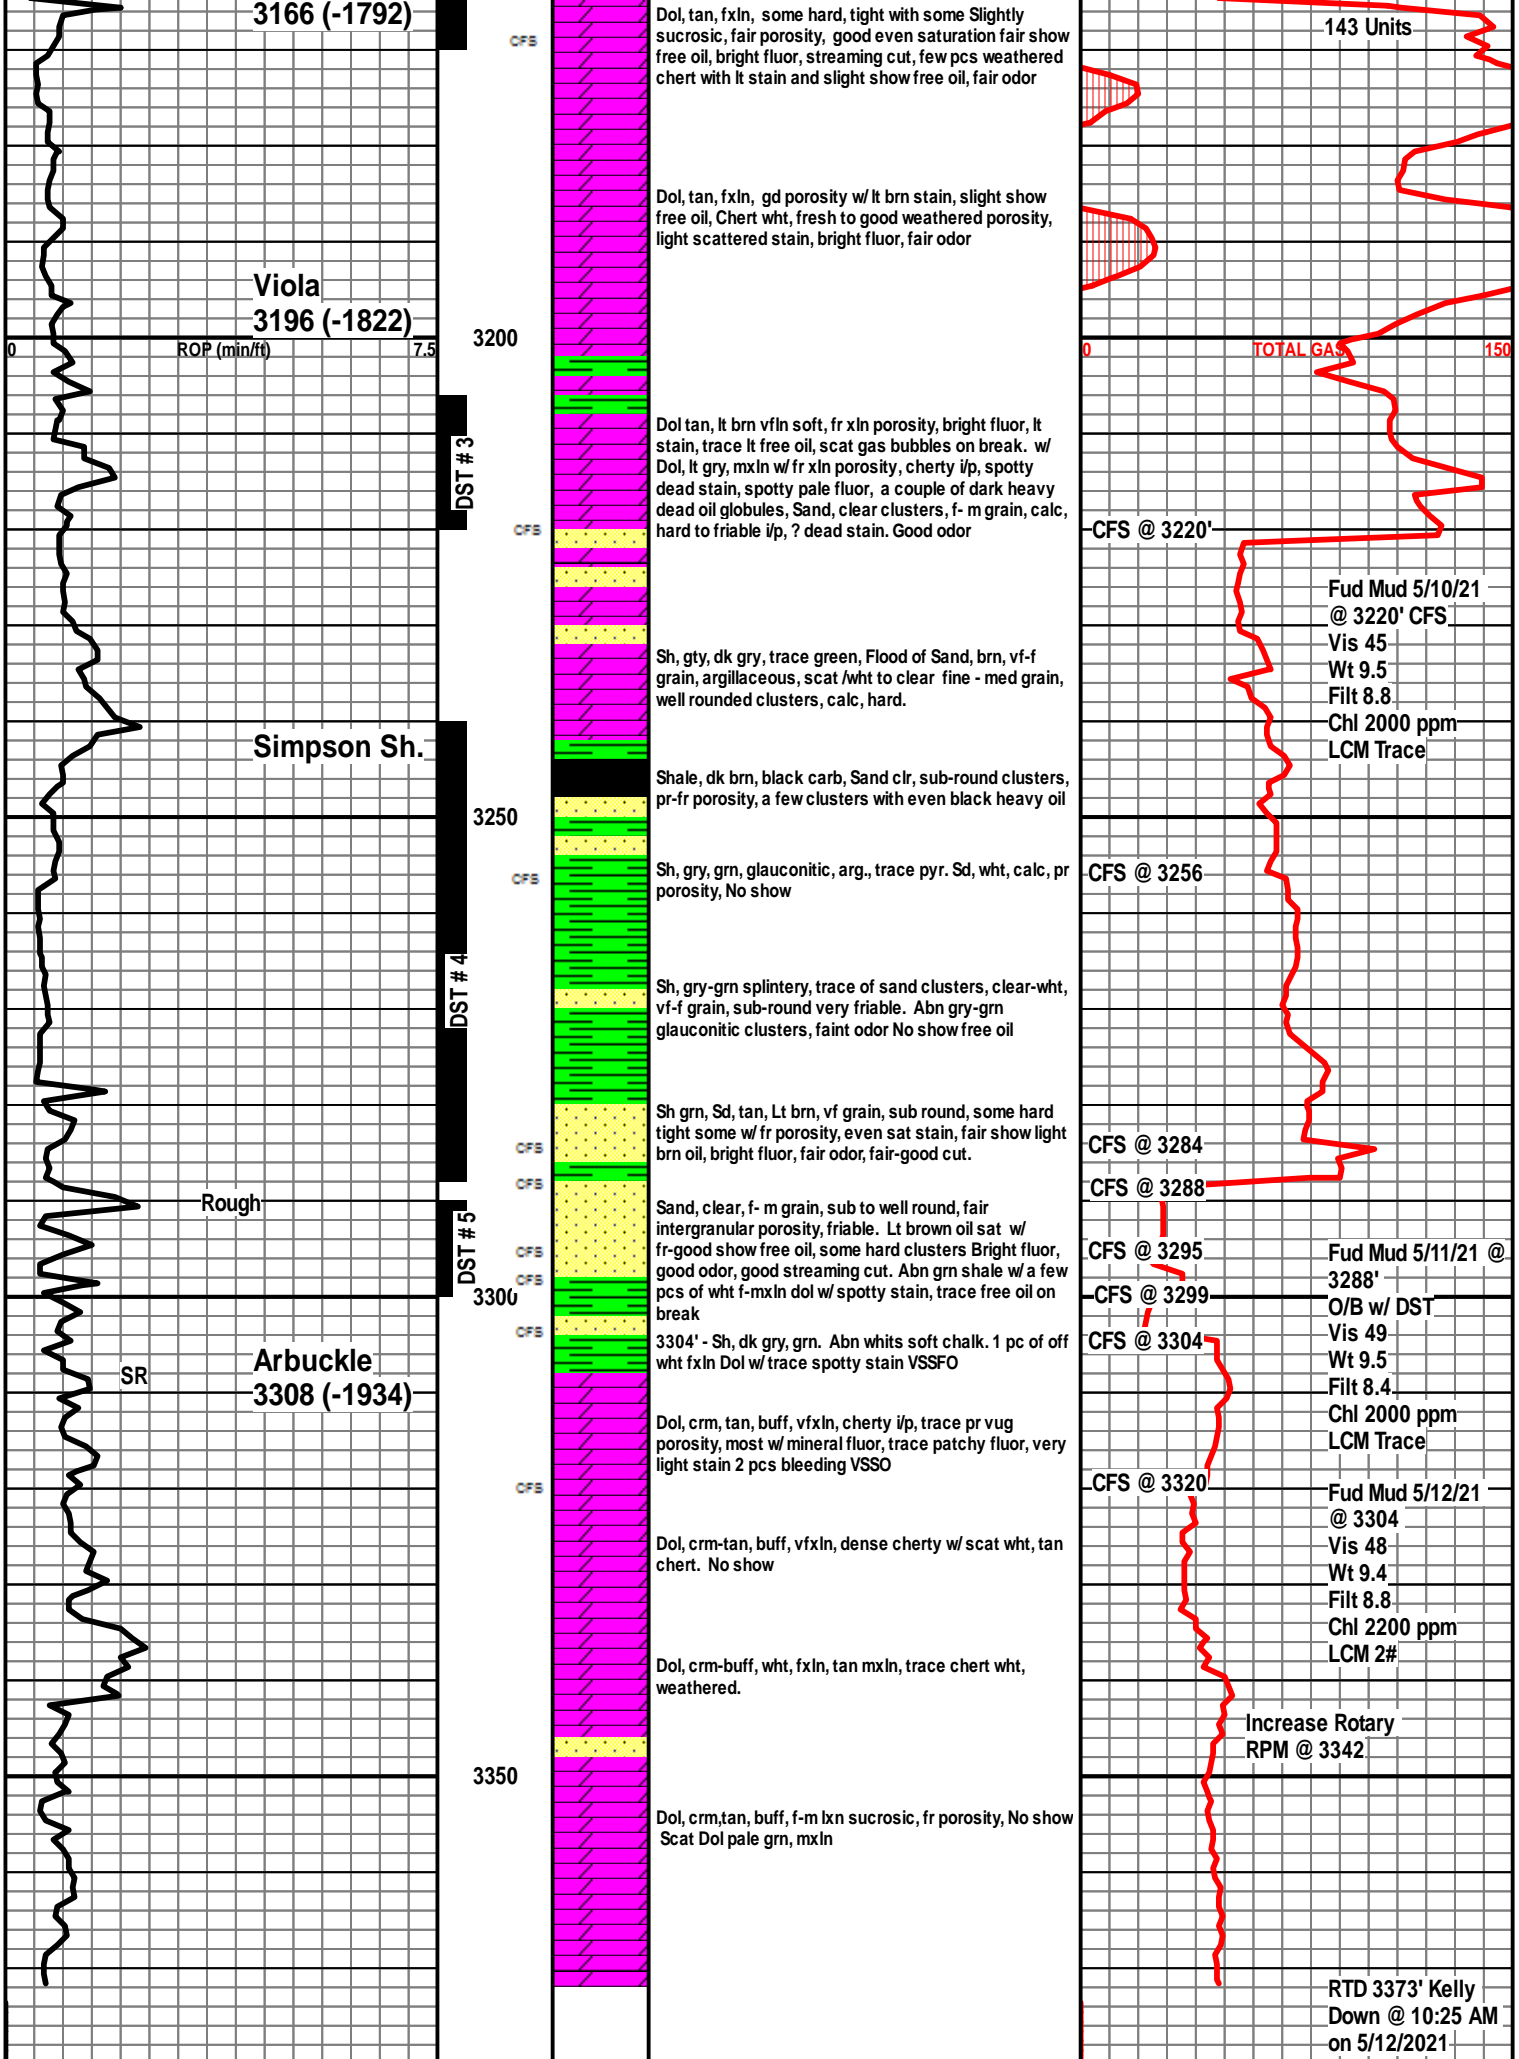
3166 (-1792)

Viola
3196 (-1822)

0 ROP (min/ft) 7.5

Simpson Sh.

Rough

SR

Arbuckle
3308 (-1934)

DST # 3

DST # 4

DST # 5

3200

3250

3300

3350

CFS
CFS
CFS
CFS
CFS
CFS
CFS
CFS
CFS

Dol, tan, fxln, some hard, tight with some Slightly sucrosic, fair porosity, good even saturation fair show free oil, bright fluor, streaming cut, few pcs weathered chert with lt stain and slight show free oil, fair odor

Dol, tan, fxln, gd porosity w/ lt brn stain, slight show free oil, Chert wht, fresh to good weathered porosity, light scattered stain, bright fluor, fair odor

Dol tan, lt brn vfln soft, fr xln porosity, bright fluor, lt stain, trace lt free oil, scat gas bubbles on break. w/ Dol, lt gry, mxln w/ fr xln porosity, cherty i/p, spotty dead stain, spotty pale fluor, a couple of dark heavy dead oil globules, Sand, clear clusters, f- m grain, calc, hard to friable i/p, ? dead stain. Good odor

Sh, gty, dk gry, trace green, Flood of Sand, brn, vf-f grain, argillaceous, scat /wht to clear fine - med grain, well rounded clusters, calc, hard.

Shale, dk brn, black carb, Sand clr, sub-round clusters, pr-fr porosity, a few clusters with even black heavy oil

Sh, gry, grn, glauconitic, arg., trace pyr. Sd, wht, calc, pr porosity, No show

Sh, gry-grn splintery, trace of sand clusters, clear-wht, vf-f grain, sub-round very friable. Abn gry-grn glauconitic clusters, faint odor No show free oil

Sh grn, Sd, tan, Lt brn, vf grain, sub round, some hard tight some w/ fr porosity, even sat stain, fair show light brn oil, bright fluor, fair odor, fair-good cut.

Sand, clear, f- m grain, sub to well round, fair intergranular porosity, friable. Lt brown oil sat w/ fr-good show free oil, some hard clusters Bright fluor, good odor, good streaming cut. Abn grn shale w/ a few pcs of wht f-mxln dol w/ spotty stain, trace free oil on break

3304' - Sh, dk gry, grn. Abn whits soft chalk. 1 pc of off wht fxln Dol w/ trace spotty stain VSSFO

Dol, crm, tan, buff, vfxln, cherty i/p, trace pr vug porosity, most w/ mineral fluor, trace patchy fluor, very light stain 2 pcs bleeding VSSO

Dol, crm-tan, buff, vfxln, dense cherty w/ scat wht, tan chert. No show

Dol, crm-buff, wht, fxln, tan mxln, trace chert wht, weathered.

Dol, crm,tan, buff, f-m lxn sucrosic, fr porosity, No show
Scat Dol pale grn, mxln

143 Units

0 TOTAL GAS 150

CFS @ 3220'

Fud Mud 5/10/21
@ 3220' CFS
Vis 45
Wt 9.5
Filt 8.8
Chl 2000 ppm
LCM Trace

CFS @ 3256

CFS @ 3284

CFS @ 3288

CFS @ 3295

CFS @ 3299

CFS @ 3304

Fud Mud 5/11/21 @ 3288'
O/B w/ DST
Vis 49
Wt 9.5
Filt 8.4
Chl 2000 ppm
LCM Trace

CFS @ 3320

Fud Mud 5/12/21
@ 3304
Vis 48
Wt 9.4
Filt 8.8
Chl 2200 ppm
LCM 2#

Increase Rotary
RPM @ 3342

RTD 3373' Kelly
Down @ 10:25 AM
on 5/12/2021